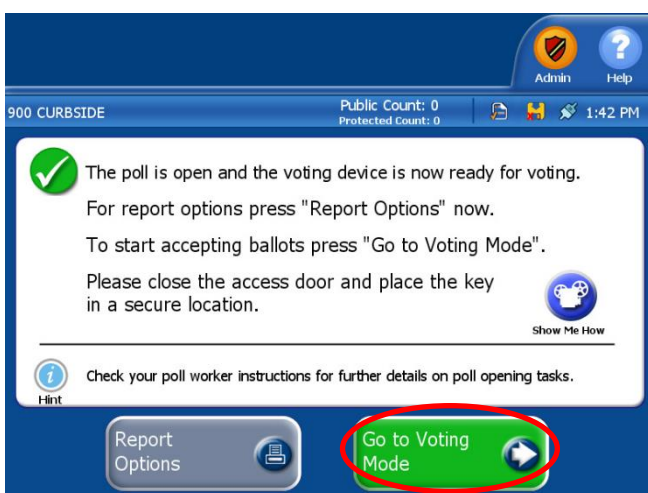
Admin

Help

900 CURBSIDE

Public Count: 0
Protected Count: 0

1:42 PM

The poll is open and the voting device is now ready for voting.

For report options press "Report Options" now.

To start accepting ballots press "Go to Voting Mode".

Please close the access door and place the key in a secure location.

Show Me How

Hint

Check your poll worker instructions for further details on poll opening tasks.

Report Options

Go to Voting Mode